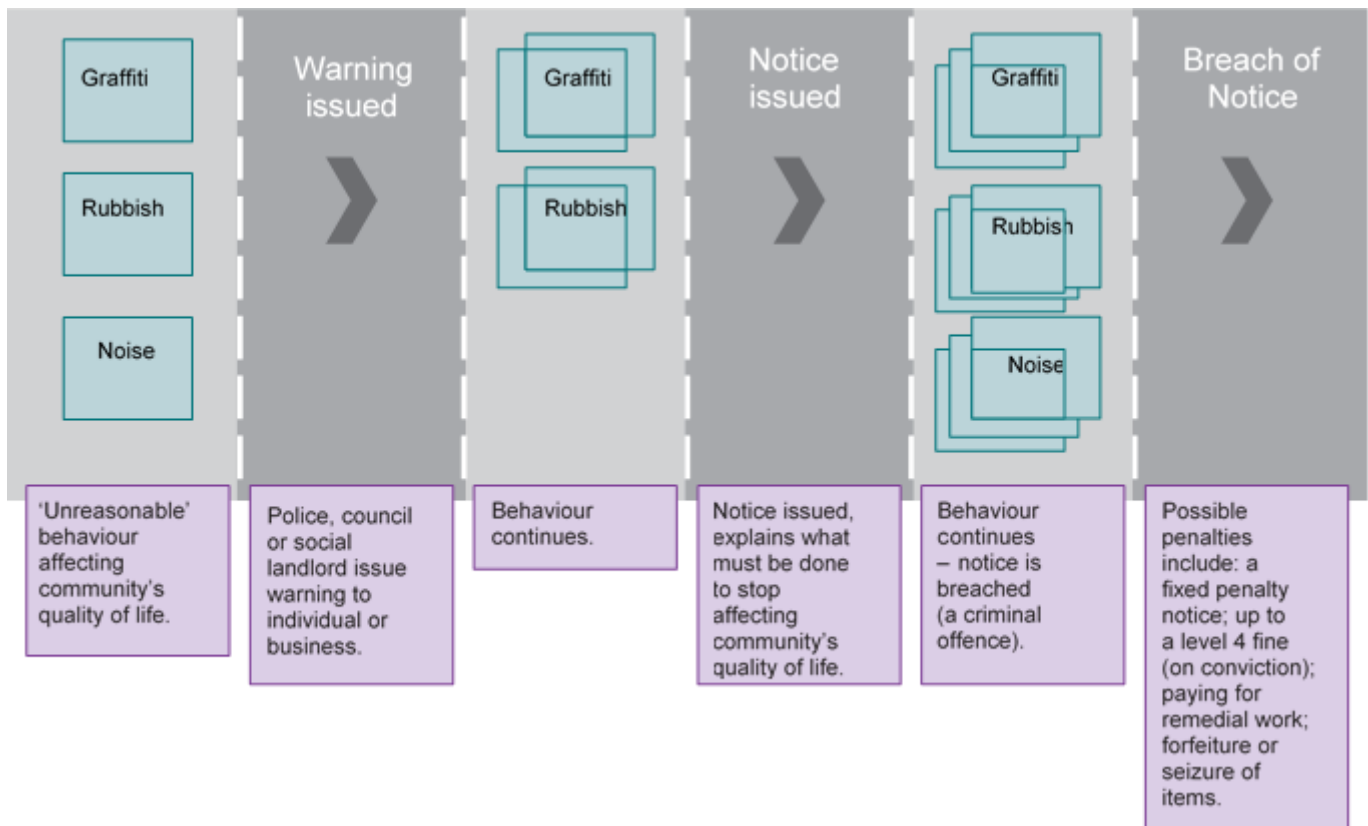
Graffiti

Rubbish

Noise

Warning issued

Graffiti

Rubbish

Notice issued

Graffiti

Rubbish

Noise

Breach of Notice

'Unreasonable' behaviour affecting community's quality of life.

Police, council or social landlord issue warning to individual or business.

Behaviour continues.

Notice issued, explains what must be done to stop affecting community's quality of life.

Behaviour continues – notice is breached (a criminal offence).

Possible penalties include: a fixed penalty notice; up to a level 4 fine (on conviction); paying for remedial work; forfeiture or seizure of items.